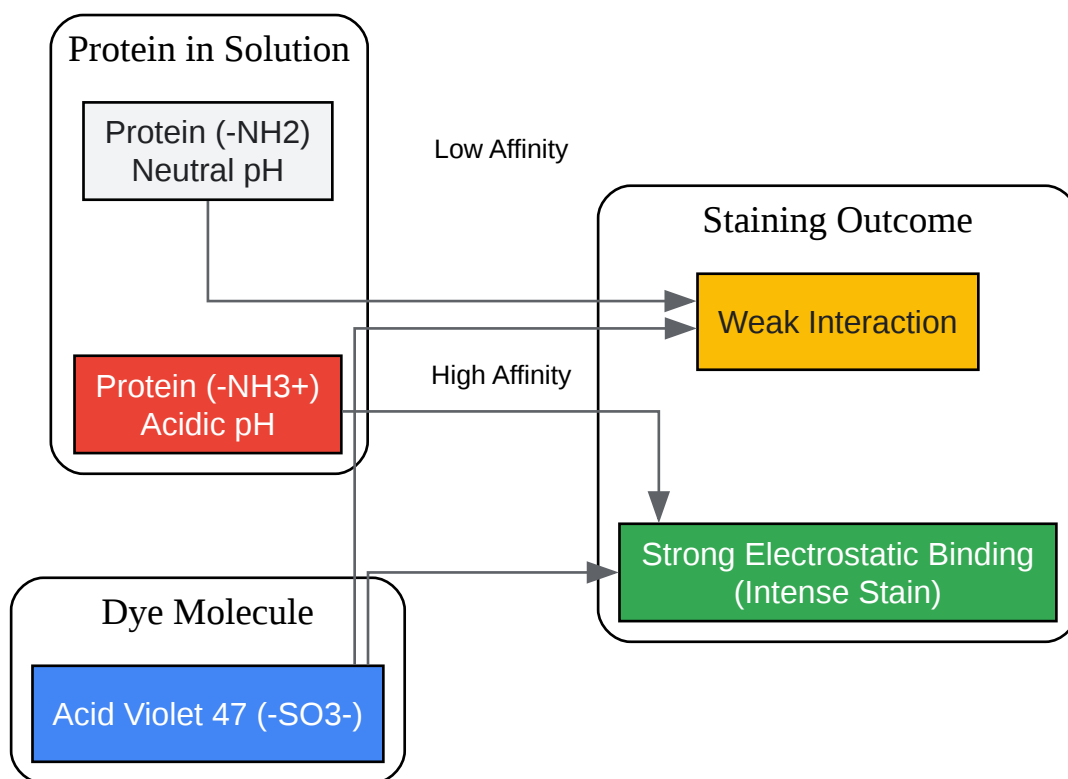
Protein in Solution

Protein (-NH2)
Neutral pH

Protein (-NH3+)
Acidic pH

Low Affinity

High Affinity

Staining Outcome

Weak Interaction

Strong Electrostatic Binding
(Intense Stain)

Dye Molecule

Acid Violet 47 (-SO3-)